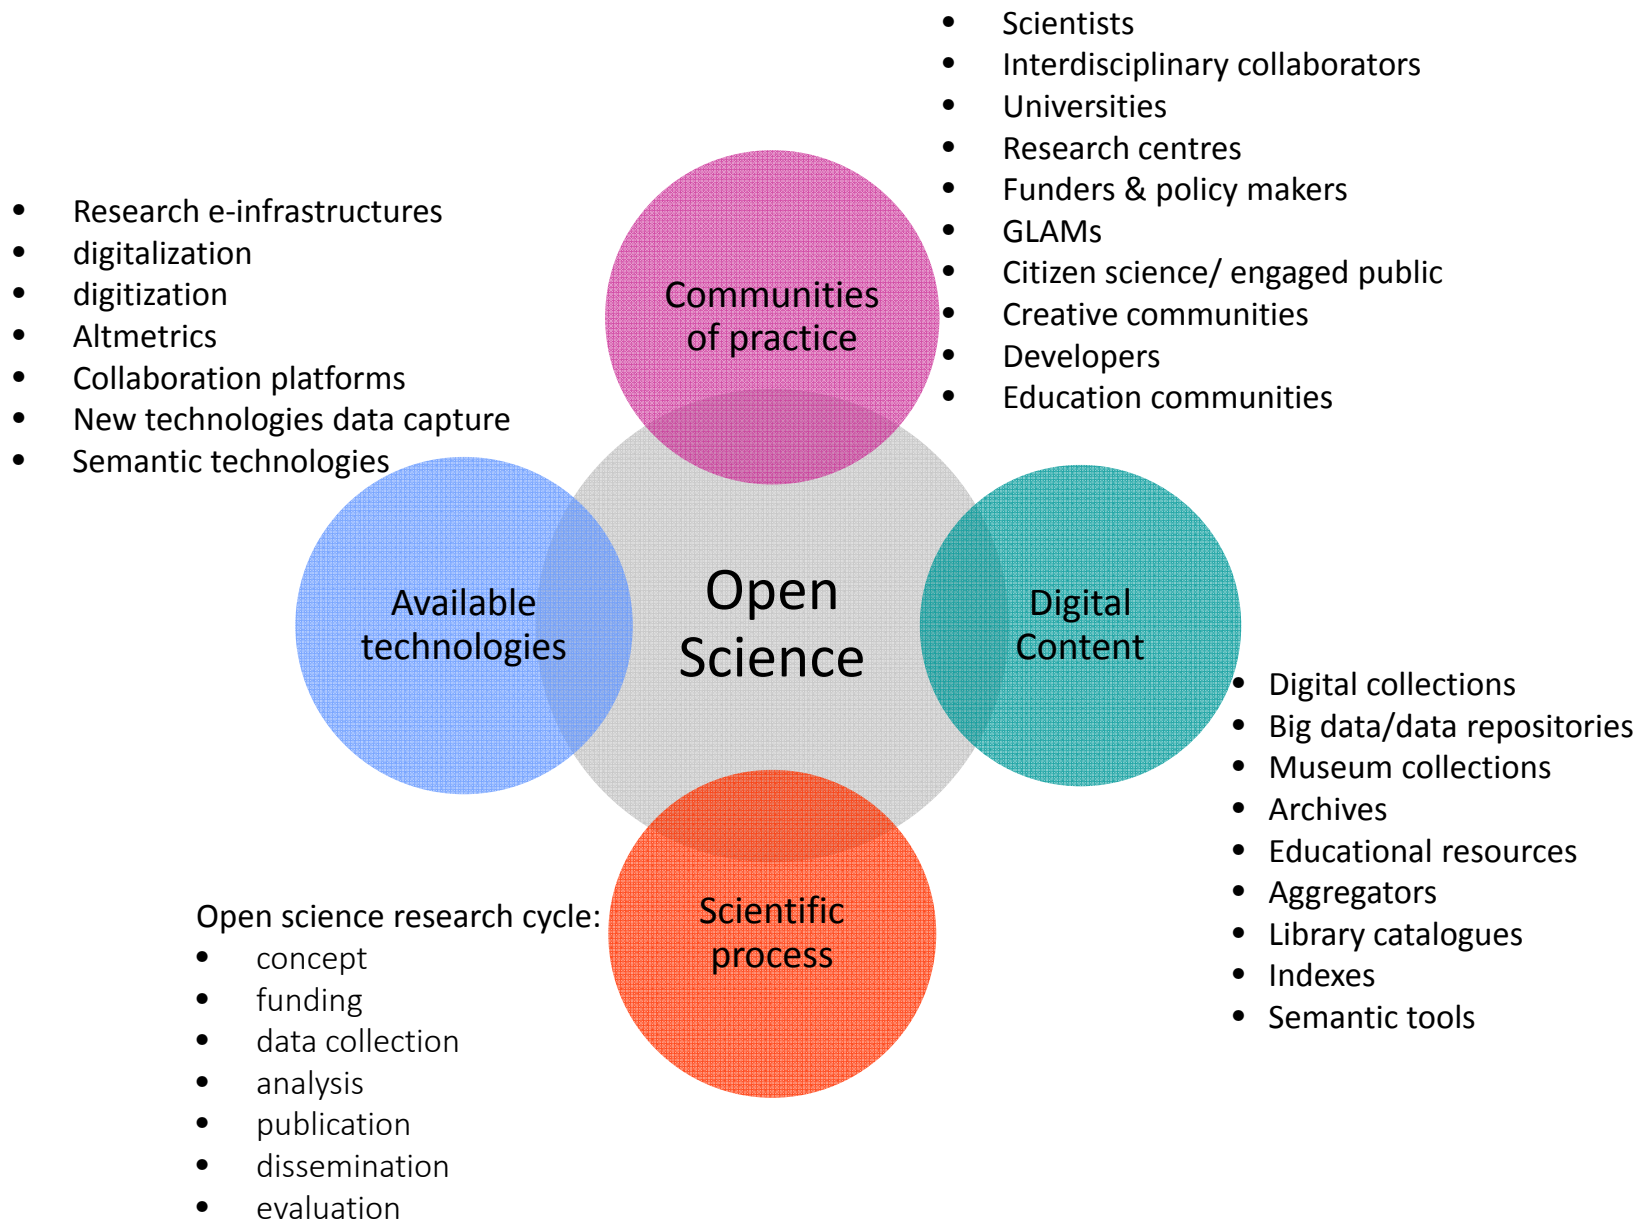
- Scientists
- Interdisciplinary collaborators
- Universities
- Research centres
- Funders & policy makers
- GLAMs
- Citizen science/ engaged public
- Creative communities
- Developers
- Education communities

- Research e-infrastructures
- digitalization
- digitization
- Altmetrics
- Collaboration platforms
- New technologies data capture
- Semantic technologies

Communities of practice

Available technologies

Open Science

Digital Content

Scientific process

- Digital collections
- Big data/data repositories
- Museum collections
- Archives
- Educational resources
- Aggregators
- Library catalogues
- Indexes
- Semantic tools

Open science research cycle:
- concept
- funding
- data collection
- analysis
- publication
- dissemination
- evaluation